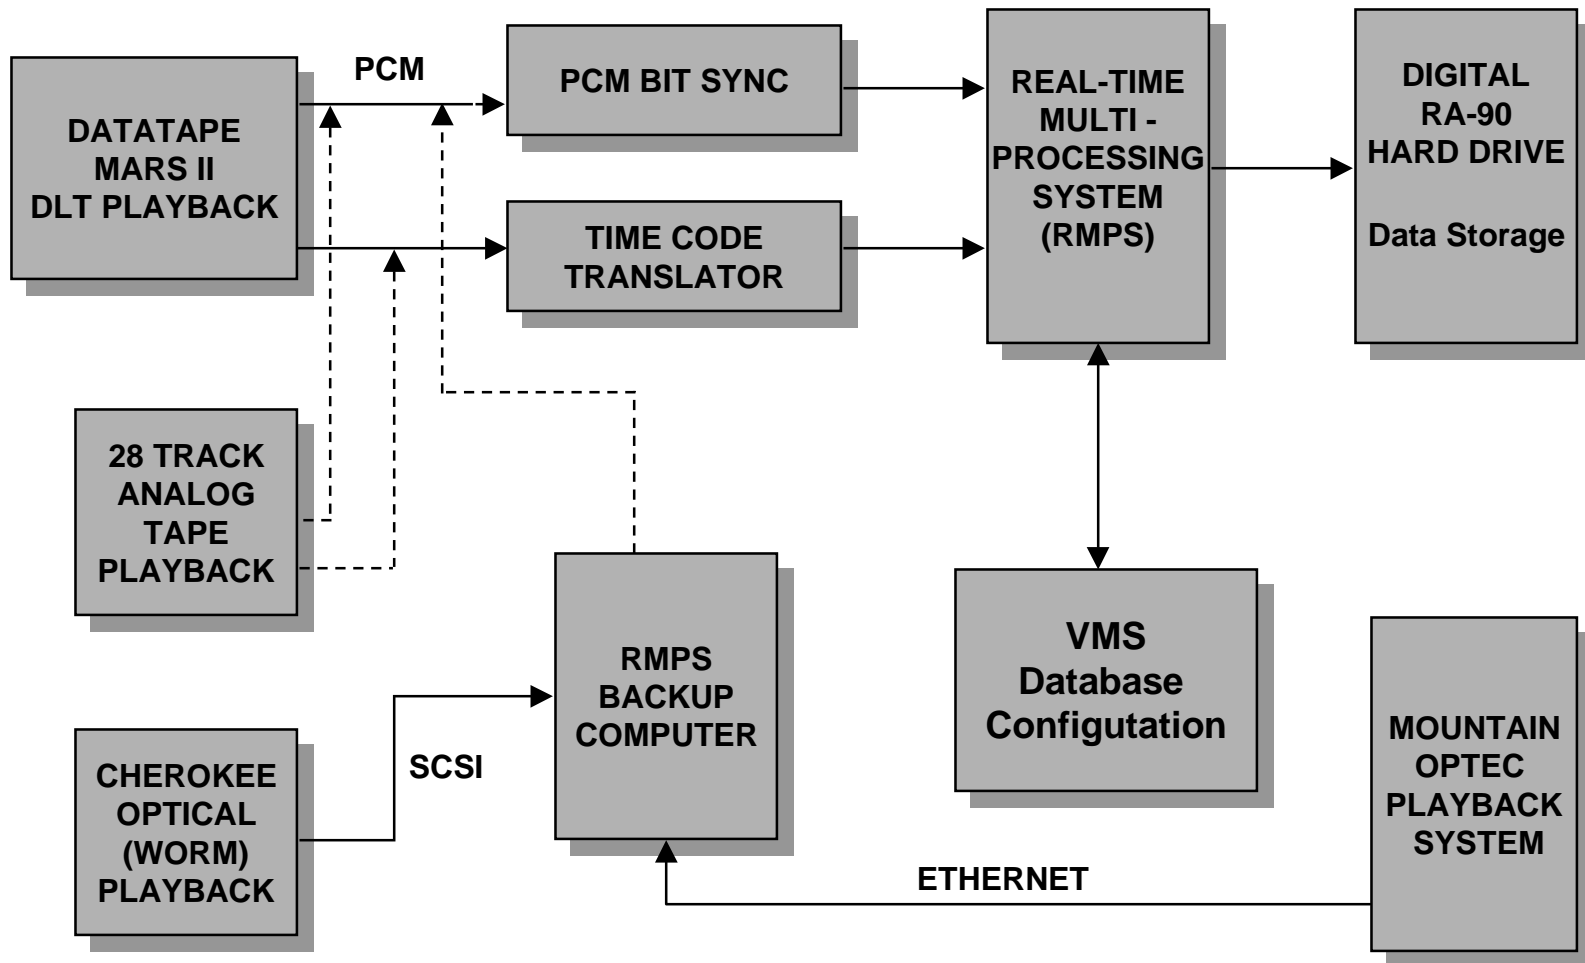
DATATAPE MARS II DLT PLAYBACK

PCM

PCM BIT SYNC

TIME CODE TRANSLATOR

REAL-TIME MULTI - PROCESSING SYSTEM (RMPS)

DIGITAL RA-90 HARD DRIVE

Data Storage

28 TRACK ANALOG TAPE PLAYBACK

RMPS BACKUP COMPUTER

VMS Database Configutation

CHEROKEE OPTICAL (WORM) PLAYBACK

SCSI

MOUNTAIN OPTEC PLAYBACK SYSTEM

ETHERNET